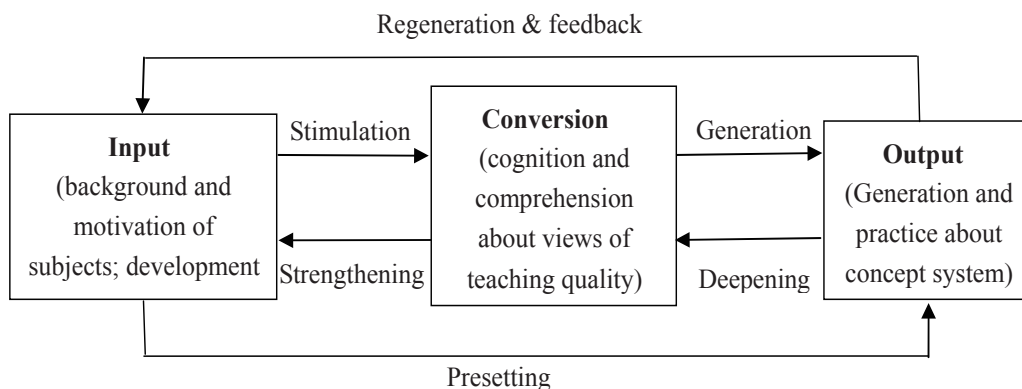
Regeneration & feedback

Input
(background and motivation of subjects; development

Stimulation

Strengthening

Conversion
(cognition and comprehension about views of teaching quality)

Generation

Deepening

Output
(Generation and practice about concept system)

Presetting